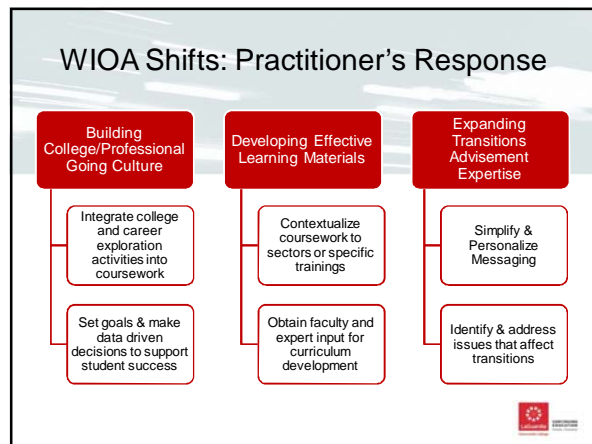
WIOA Shifts: Practitioner's Response

Building College/Professional Going Culture

Integrate college and career exploration activities into coursework

Set goals & make data driven decisions to support student success

Developing Effective Learning Materials

Contextualize coursework to sectors or specific trainings

Obtain faculty and expert input for curriculum development

Expanding Transitions Advisement Expertise

Simplify & Personalize Messaging

Identify & address issues that affect transitions

LaGuardia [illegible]